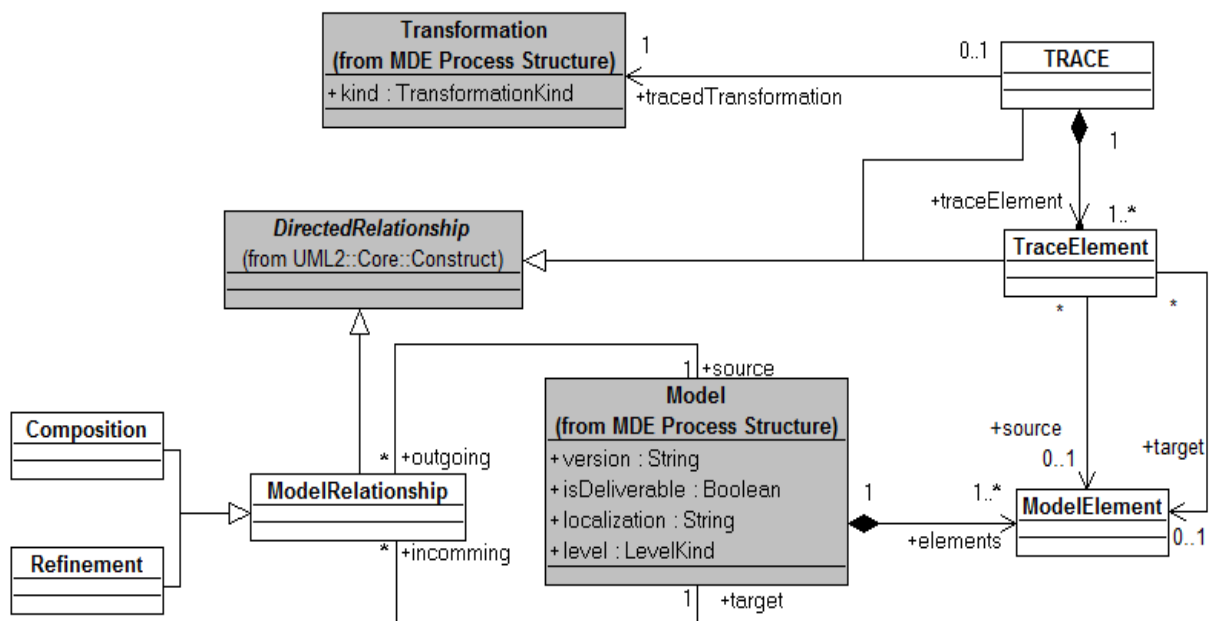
Transformation
(from MDE Process Structure)
+kind : TransformationKind

1

0..1

+tracedTransformation

TRACE

1

+traceElement

1..*

DirectedRelationship
(from UML2::Core::Construct)

TraceElement

*

*

1 +source

Model
(from MDE Process Structure)
+version : String
+isDeliverable : Boolean
+localization : String
+level : LevelKind

+source

0..1

+target

Composition

* +outgoing

ModelRelationship

* +incomming

1

1..*

+elements

ModelElement

0..1

Refinement

1 +target